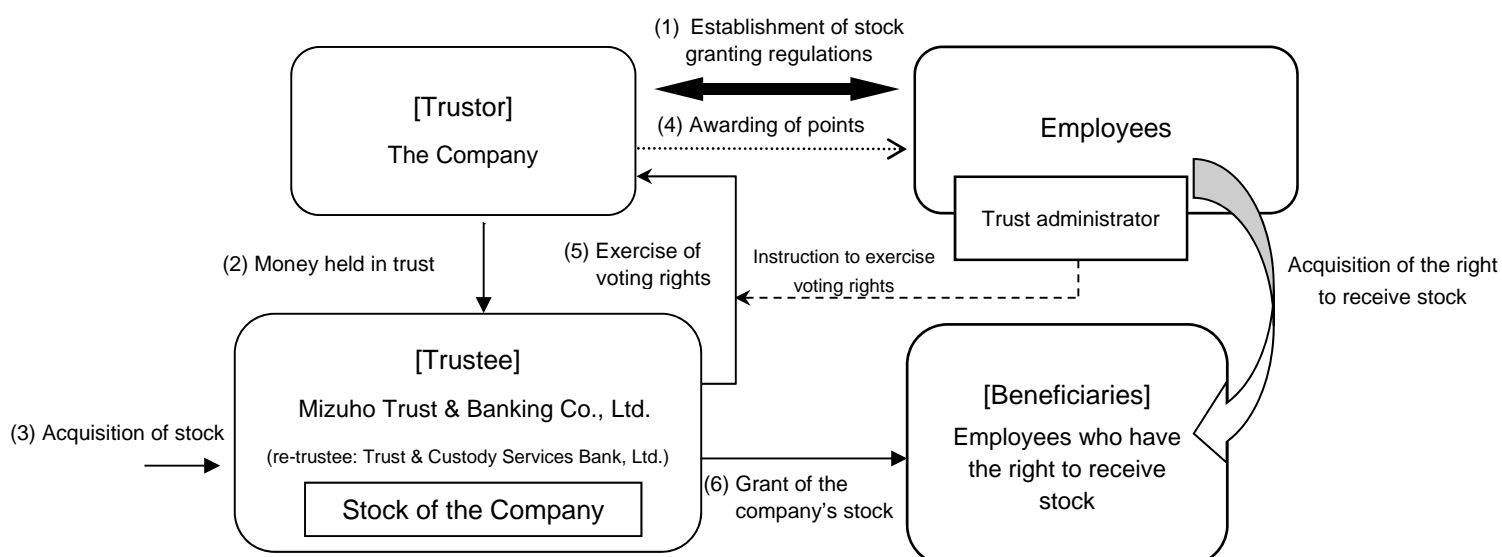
(1) Establishment of stock granting regulations

[Trustor]

The Company

(4) Awarding of points

Employees

Trust administrator

(2) Money held in trust

(5) Exercise of voting rights

Instruction to exercise voting rights

Acquisition of the right to receive stock

[Trustee]

Mizuho Trust & Banking Co., Ltd.

(re-trustee: Trust & Custody Services Bank, Ltd.)

Stock of the Company

(3) Acquisition of stock

(6) Grant of the company's stock

[Beneficiaries]

Employees who have the right to receive stock